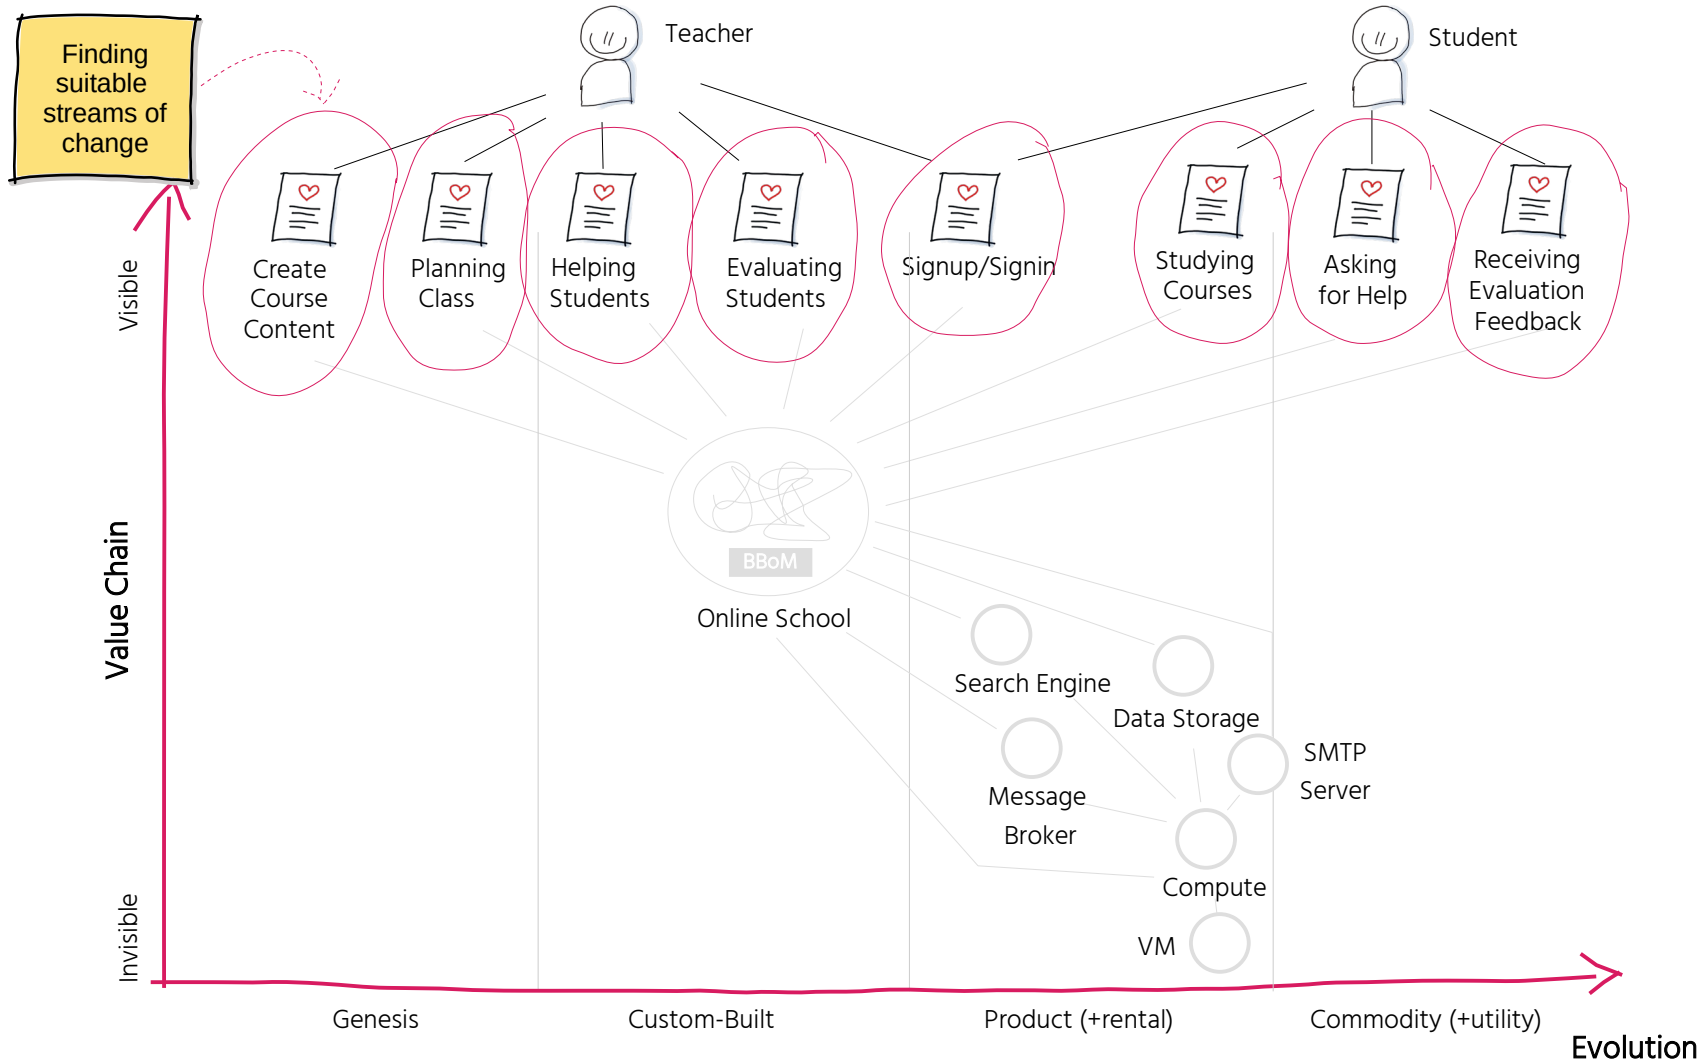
Finding suitable streams of change

Teacher

Student

Create Course Content

Planning Class

Helping Students

Evaluating Students

Signup/Signin

Studying Courses

Asking for Help

Receiving Evaluation Feedback

Visible

Value Chain

Invisible

BBoM

Online School

Search Engine

Data Storage

SMTP Server

Message Broker

Compute

VM

Genesis

Custom-Built

Product (+rental)

Commodity (+utility)

Evolution